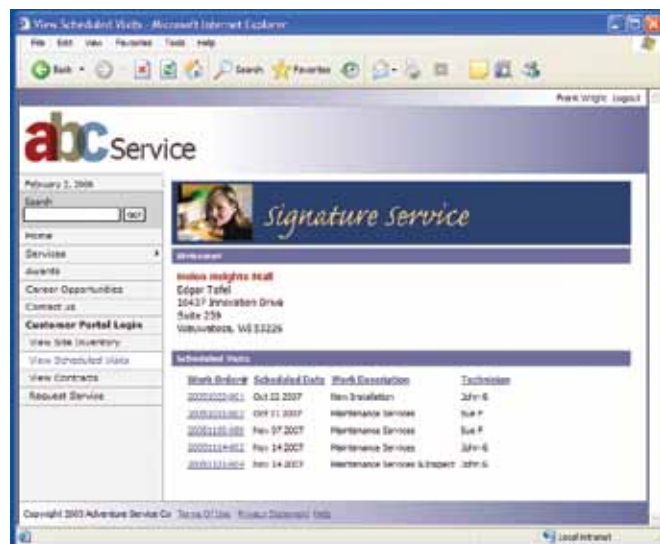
View Scheduled Visits - Microsoft Internet Explorer

File Edit View Favorites Tools Help

Back Search Favorites

Frank Wright Logout

abc Service

February 1, 2006

Search

GO!

Home

Services

Awards

Career Opportunities

Contact us

Customer Portal Login

View Site Inventory

View Scheduled Visits

View Contracts

Request Service

Signature Service

Welcome

Insites Insights Mall
Edgar Tafel
10437 Innovation Drive
Suite 239
Wauwatosa, WI 53226

Scheduled Visits

| Work Order# | Scheduled Date | Work Description | Technician |
|---|---|---|---|
| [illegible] | Oct 22 2007 | New Installation | John G |
| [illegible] | Oct 31 2007 | Maintenance Services | Sue F |
| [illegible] | Nov 07 2007 | Maintenance Services | Sue F |
| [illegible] | Nov 14 2007 | Maintenance Services | John G |
| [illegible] | Nov 14 2007 | Maintenance Services & Inspect | John G |

Copyright 2003 Adventure Service Co Terms Of Use Privacy Statement Help

Local intranet